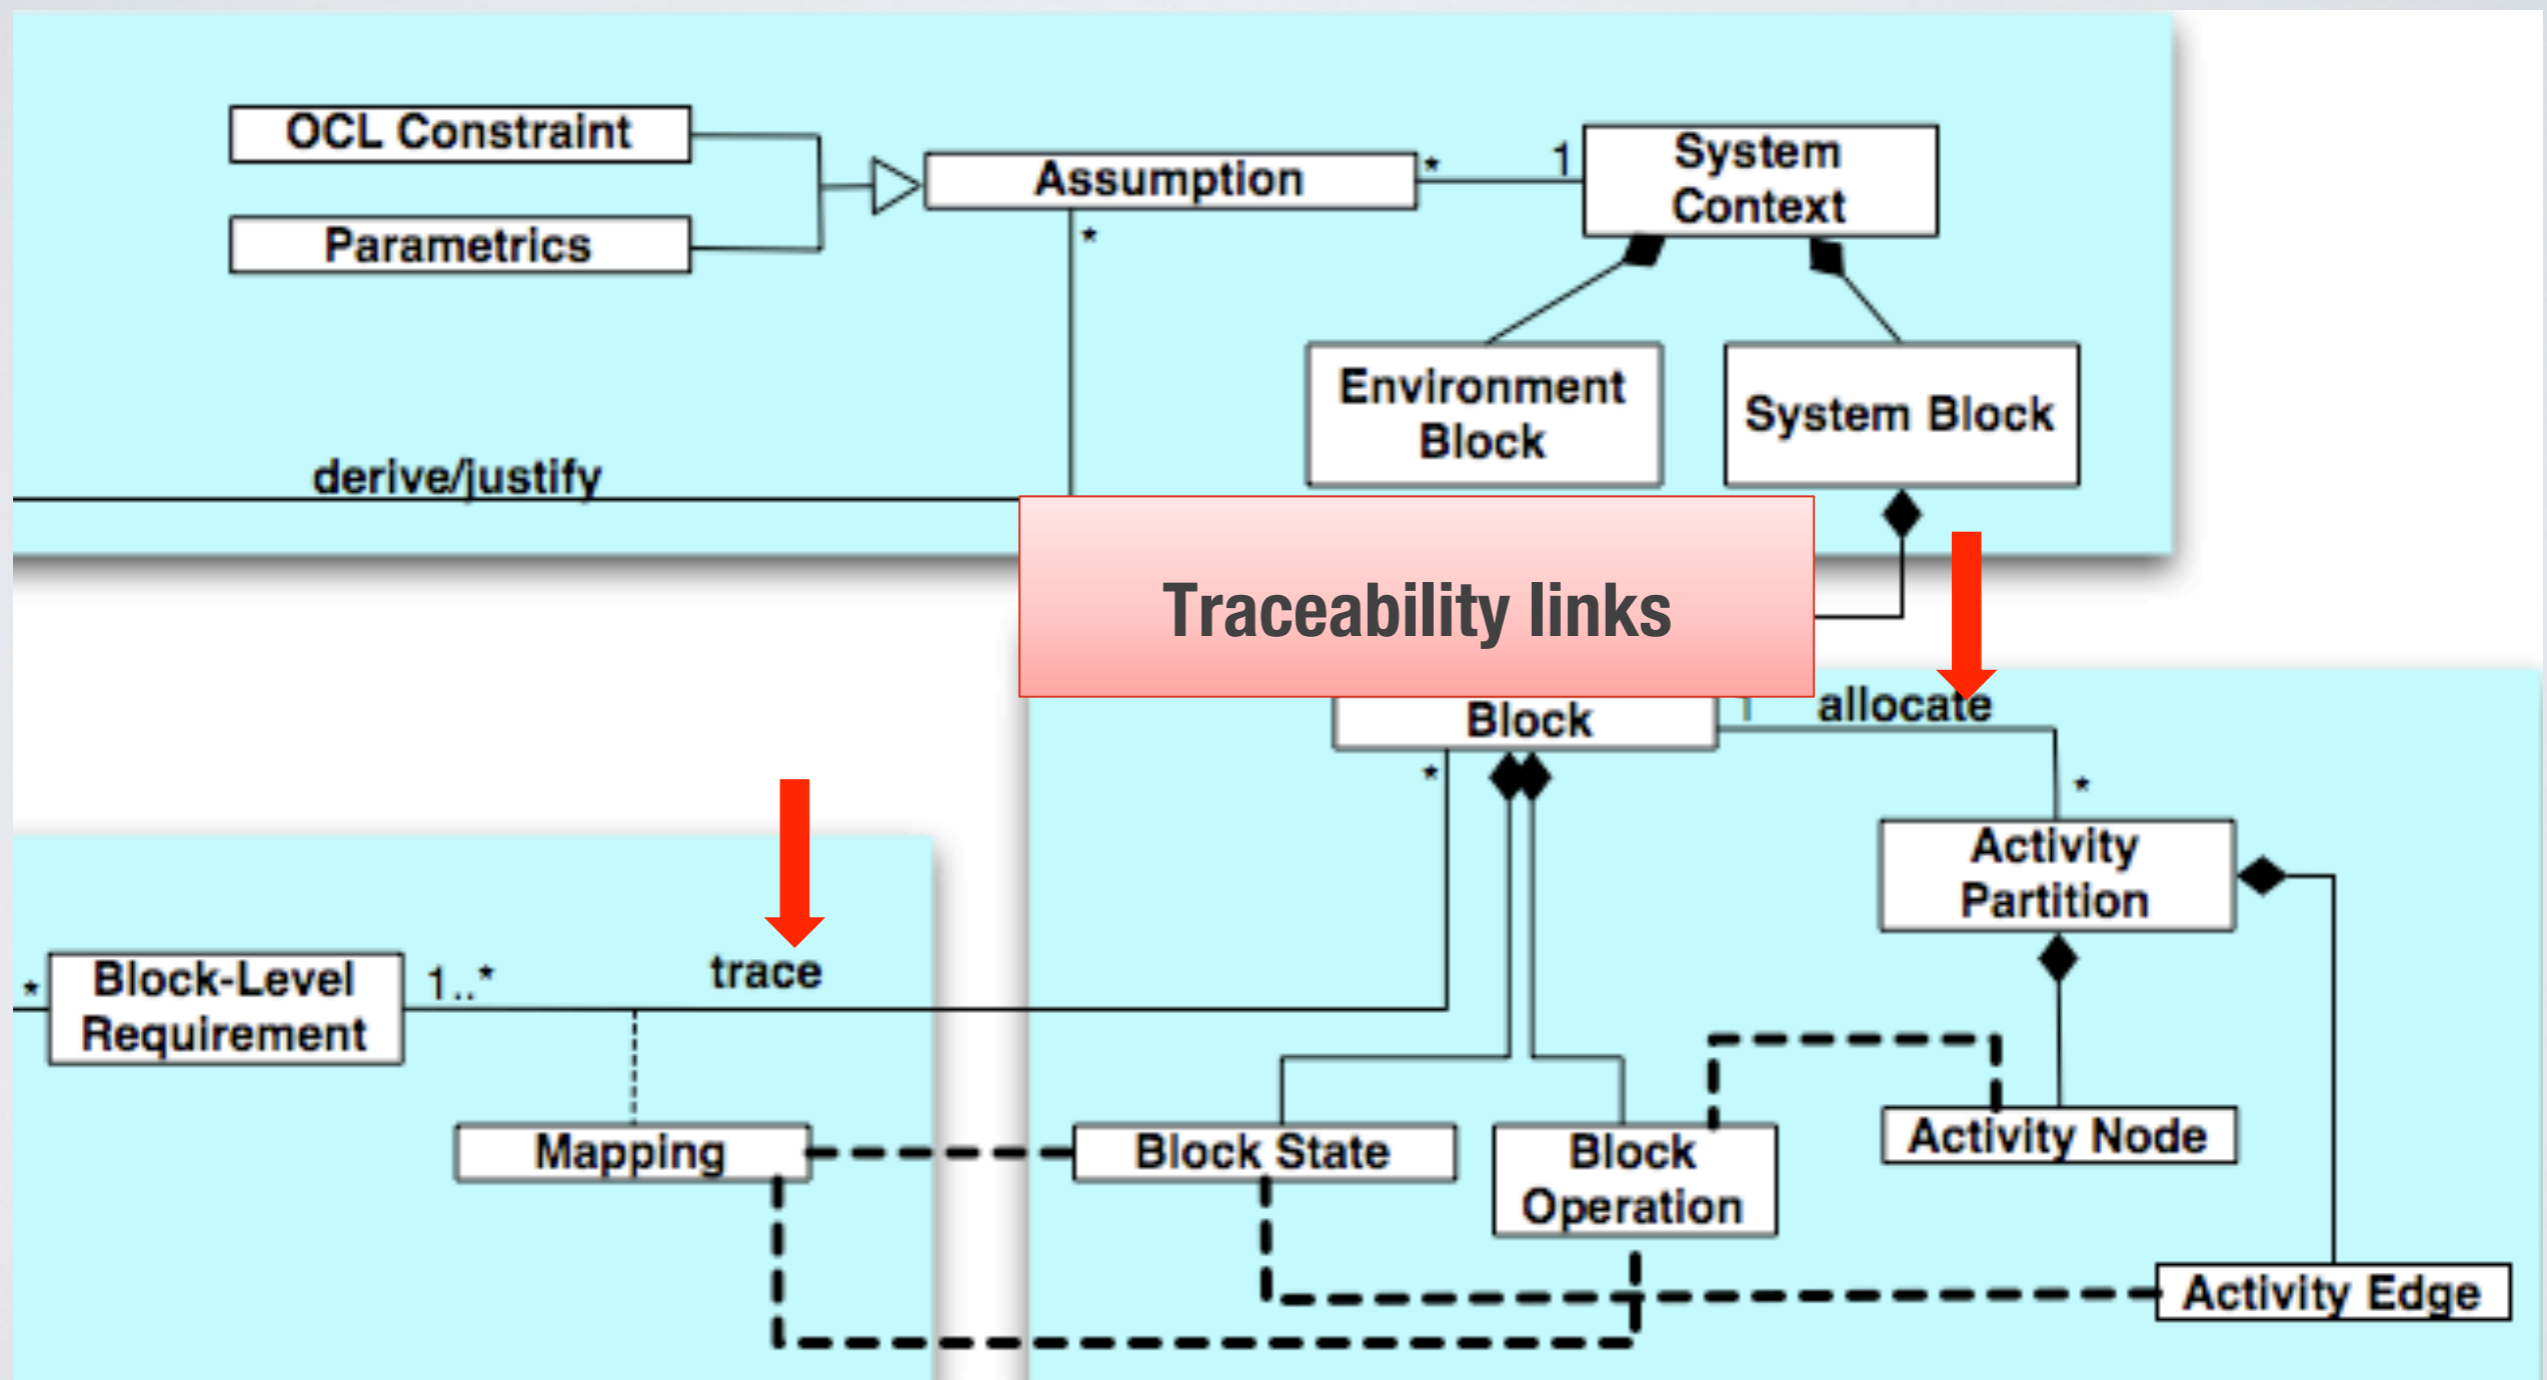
OCL Constraint

Parametrics

Assumption

*

1

System Context

*

Environment Block

System Block

derive/justify

Traceability links

Block

1

allocate

*

*

Activity Partition

*

Block-Level Requirement

1..*

trace

Mapping

Block State

Block Operation

Activity Node

Activity Edge